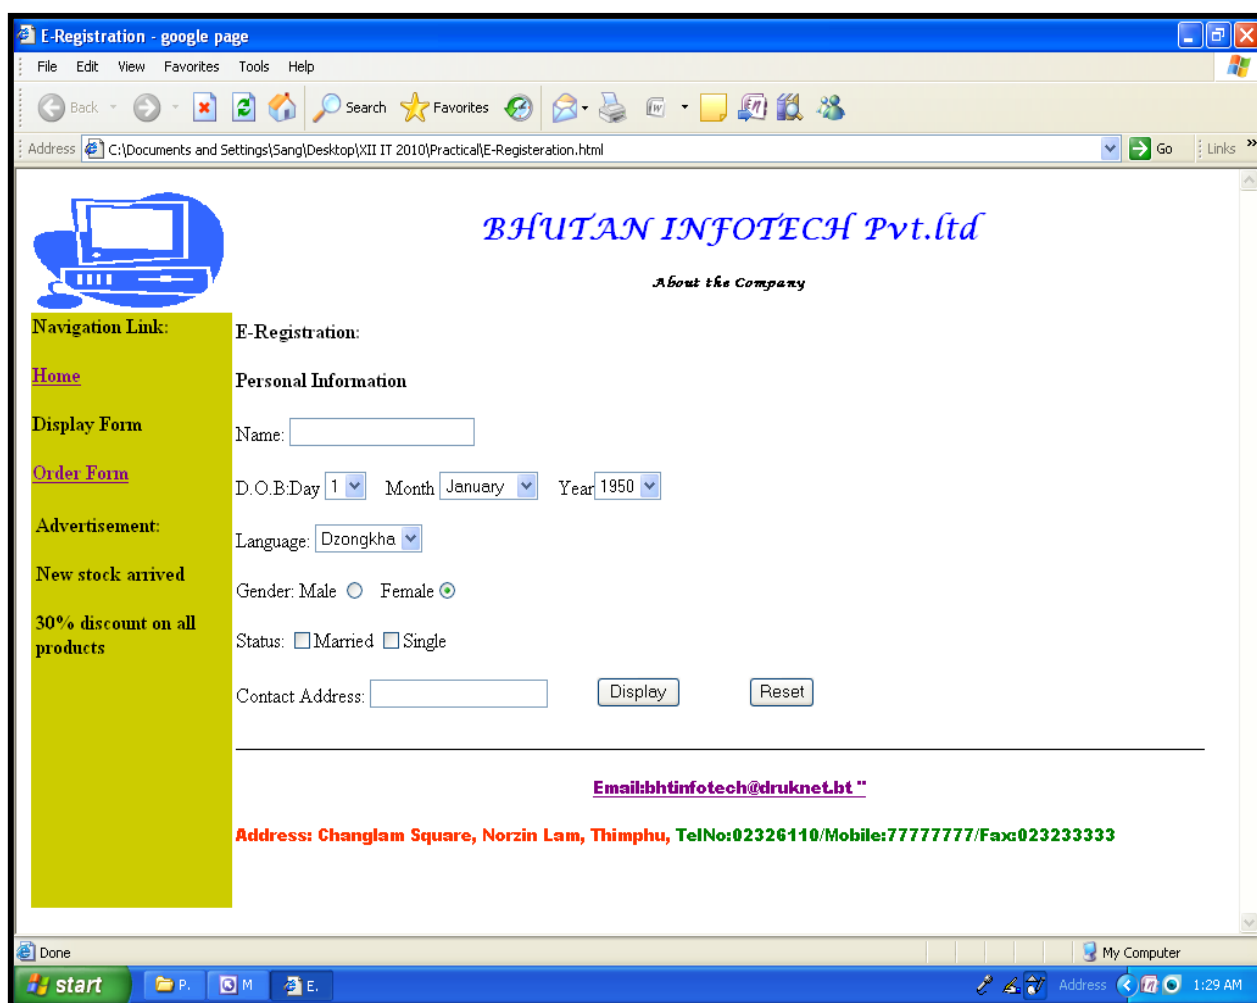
E-Registration - google page

File Edit View Favorites Tools Help

Back Search Favorites

Address C:\Documents and Settings\Sang\Desktop\XII IT 2010\Practical\E-Registeration.html Go Links

BHUTAN INFOTECH Pvt.ltd

About the Company

Navigation Link:

Home

Display Form

Order Form

Advertisement:

New stock arrived

30% discount on all products

E-Registration:

Personal Information

Name:

D.O.B:Day 1 Month January Year 1950

Language: Dzongkha

Gender: Male Female

Status: Married Single

Contact Address: Display Reset

Email:bhtinfotech@druknet.bt "

Address: Changlam Square, Norzin Lam, Thimphu, TelNo:02326110/Mobile:77777777/Fax:023233333

Done

My Computer

start P. M E. Address 1:29 AM